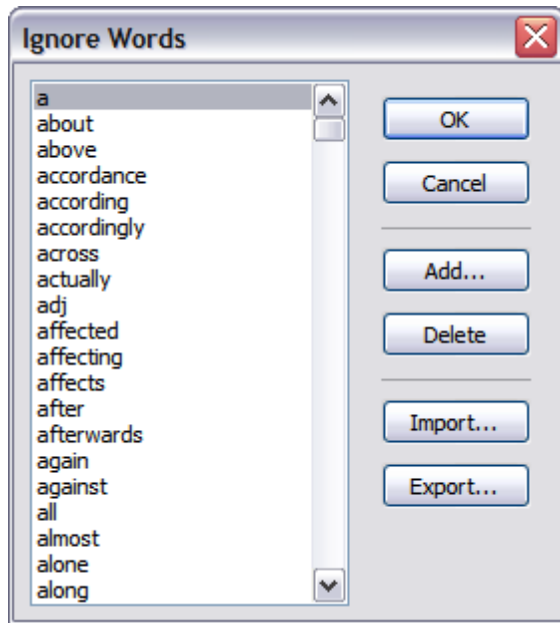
Ignore Words

a
about
above
accordance
according
accordingly
across
actually
adj
affected
affecting
affects
after
afterwards
again
against
all
almost
alone
along

OK
Cancel
Add...
Delete
Import...
Export...